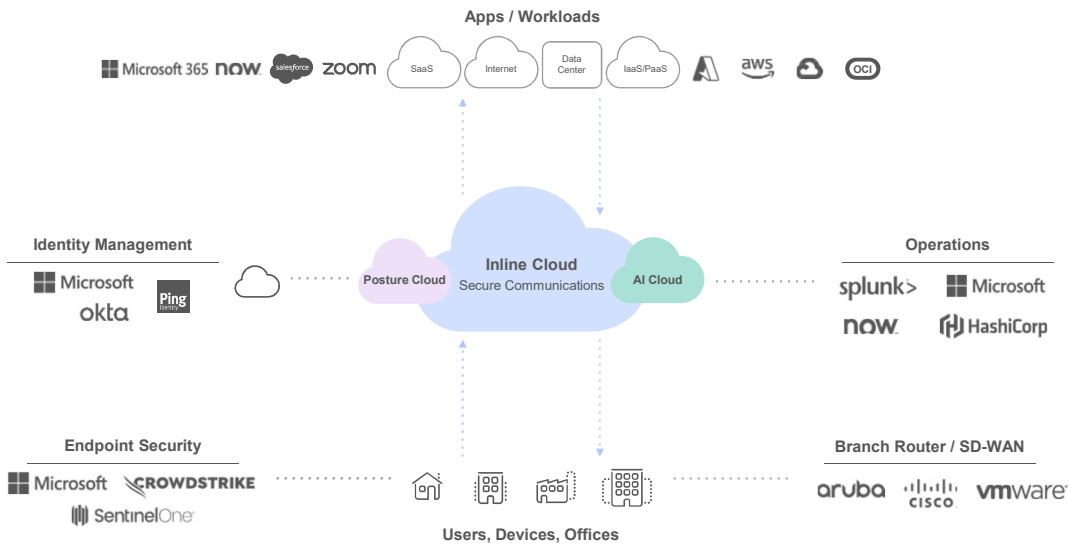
Apps / Workloads

Microsoft 365 now salesforce zoom SaaS Internet Data Center IaaS/PaaS aws OCI

Identity Management

Microsoft okta Ping Identity

Posture Cloud

Inline Cloud
Secure Communications

AI Cloud

Operations

splunk> Microsoft now HashiCorp

Endpoint Security

Microsoft CROWDSTRIKE SentinelOne

Branch Router / SD-WAN

aruba cisco vmware

Users, Devices, Offices